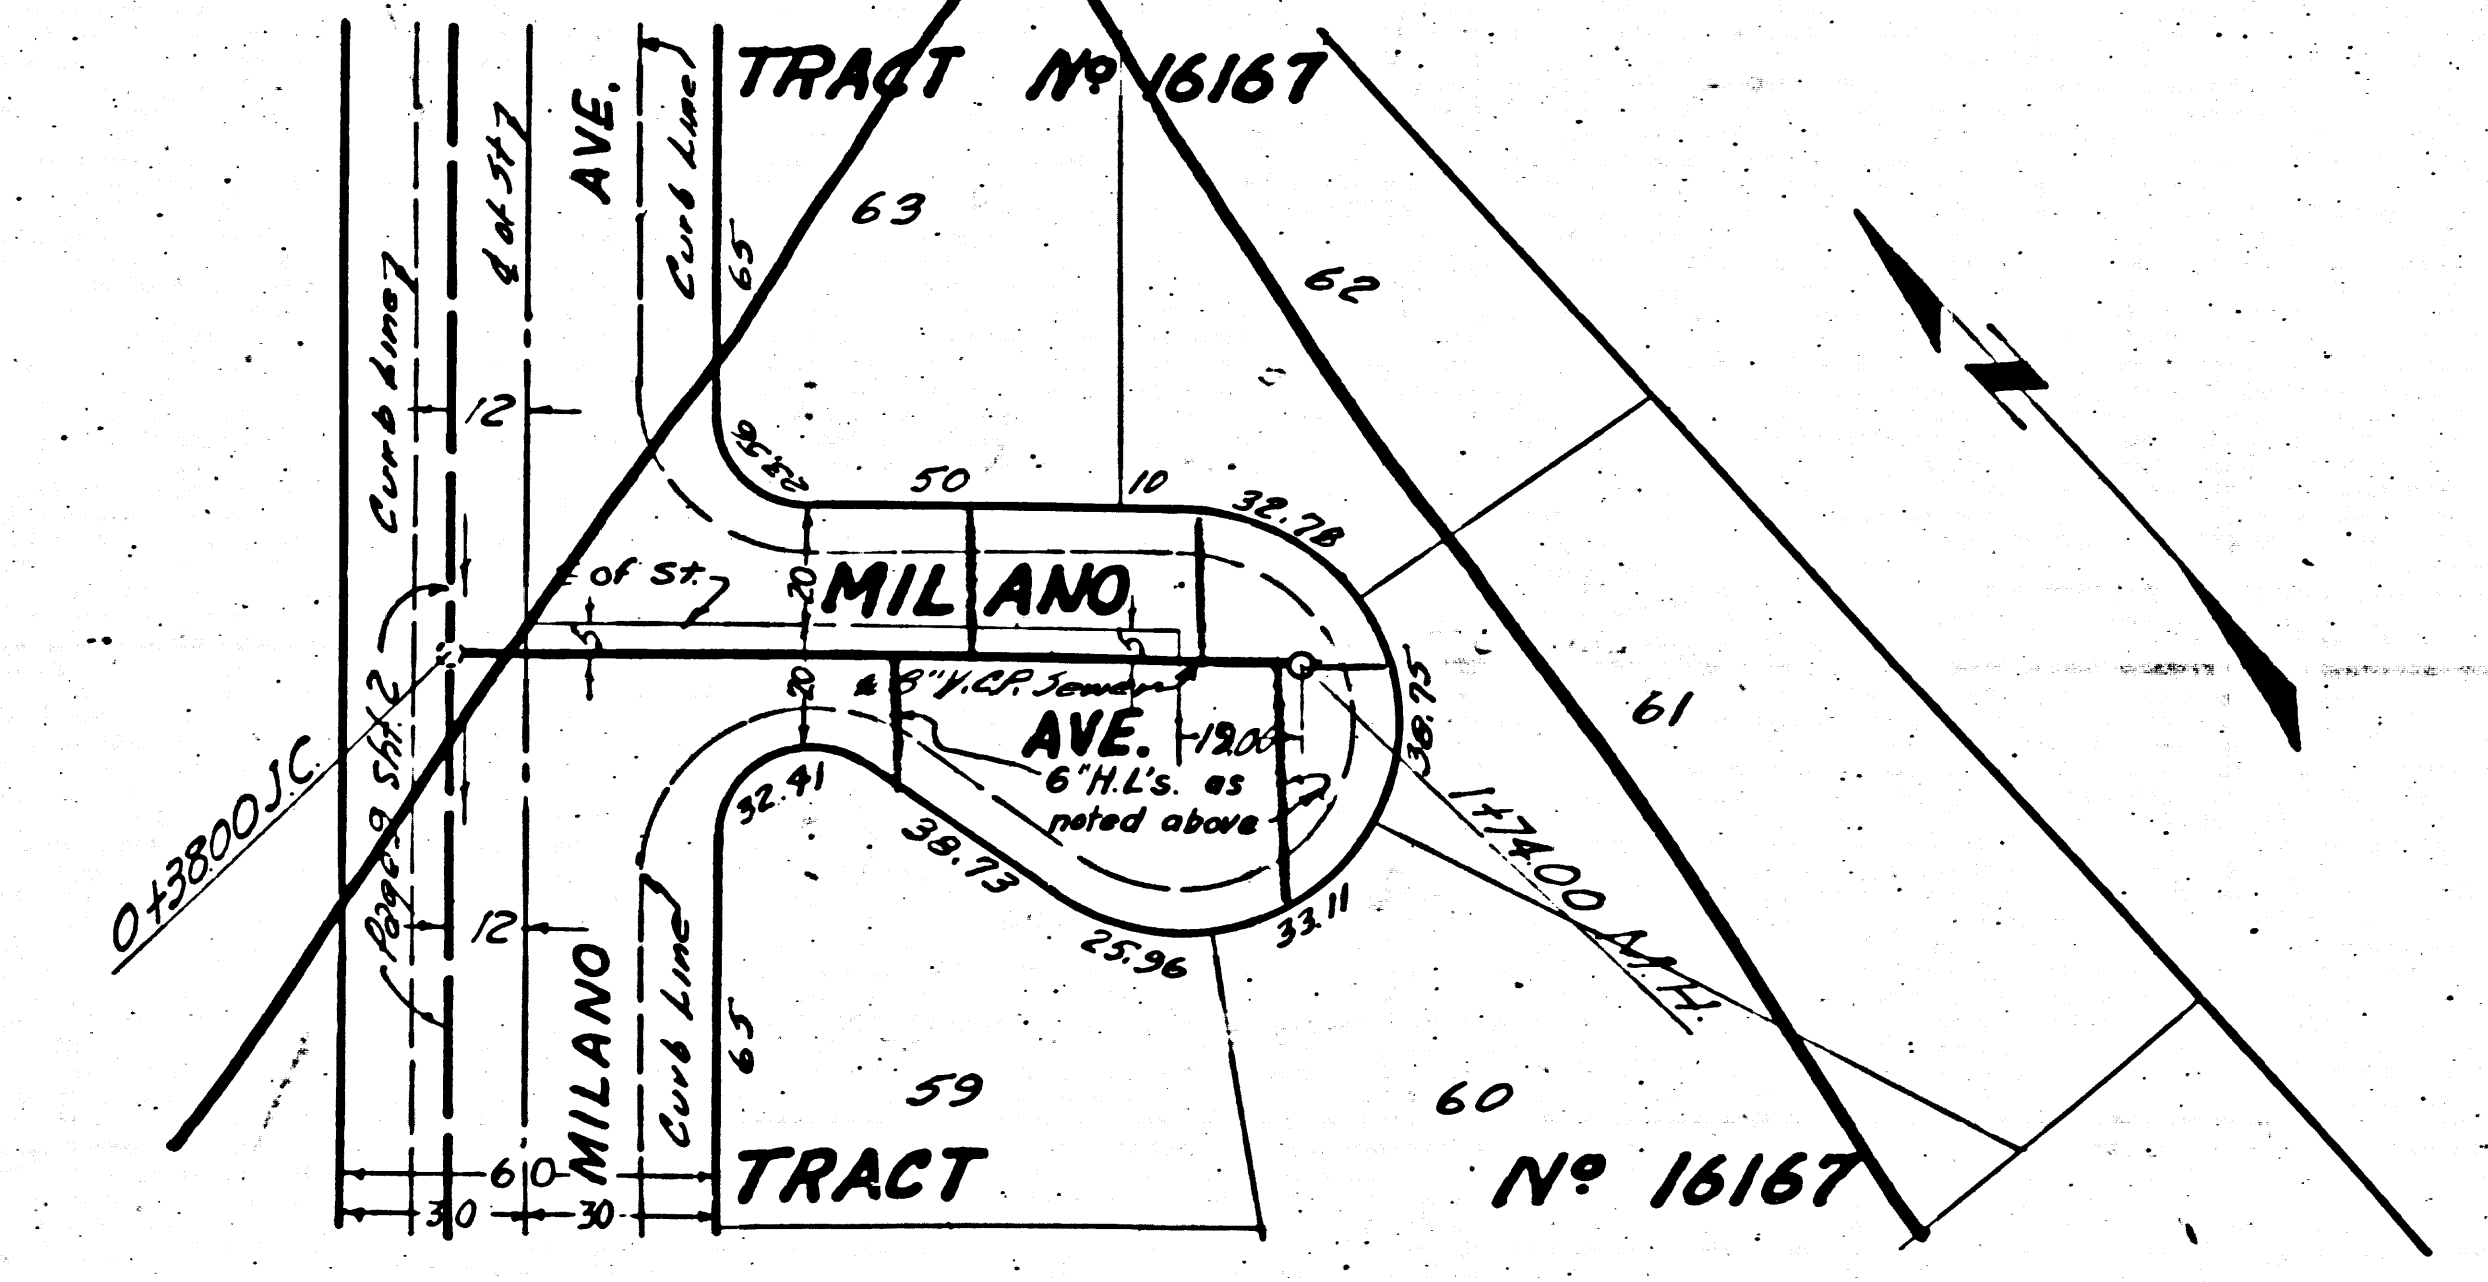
TRACT №16167
AVE.
℄ of St.
Curb Line
63
62
65
Curb Line
12
22.56
50
10
32.78
℄ of St.
20
MILANO
20
℄ 8" V.C.P. Sewer
AVE.
12.06
38.75
6" H.L's. as noted above
32.41
38.73
25.96
33.11
1+74.00 M.H.
61
0+38.00 J.C.
Page 9 Sht. 2
12
MILANO
Curb Line
65
59
60
TRACT
№ 16167
60
30
30
N